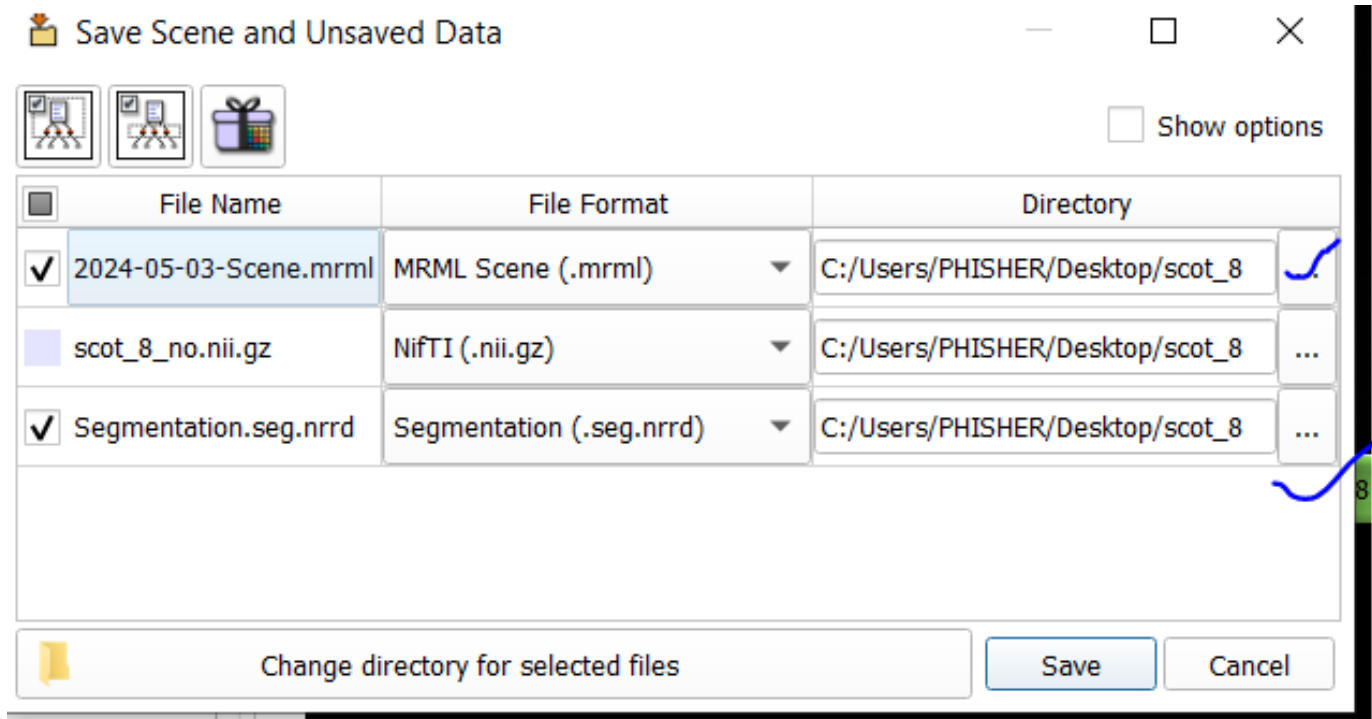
Save Scene and Unsaved Data

Show options

| | File Name | File Format | Directory | |
|---|---|---|---|---|
| ✓ | 2024-05-03-Scene.mrml | MRML Scene (.mrml) | C:/Users/PHISHER/Desktop/scot_8 | ... |
| | scot_8_no.nii.gz | NifTI (.nii.gz) | C:/Users/PHISHER/Desktop/scot_8 | ... |
| ✓ | Segmentation.seg.nrrd | Segmentation (.seg.nrrd) | C:/Users/PHISHER/Desktop/scot_8 | ... |

8

Change directory for selected files

Save

Cancel